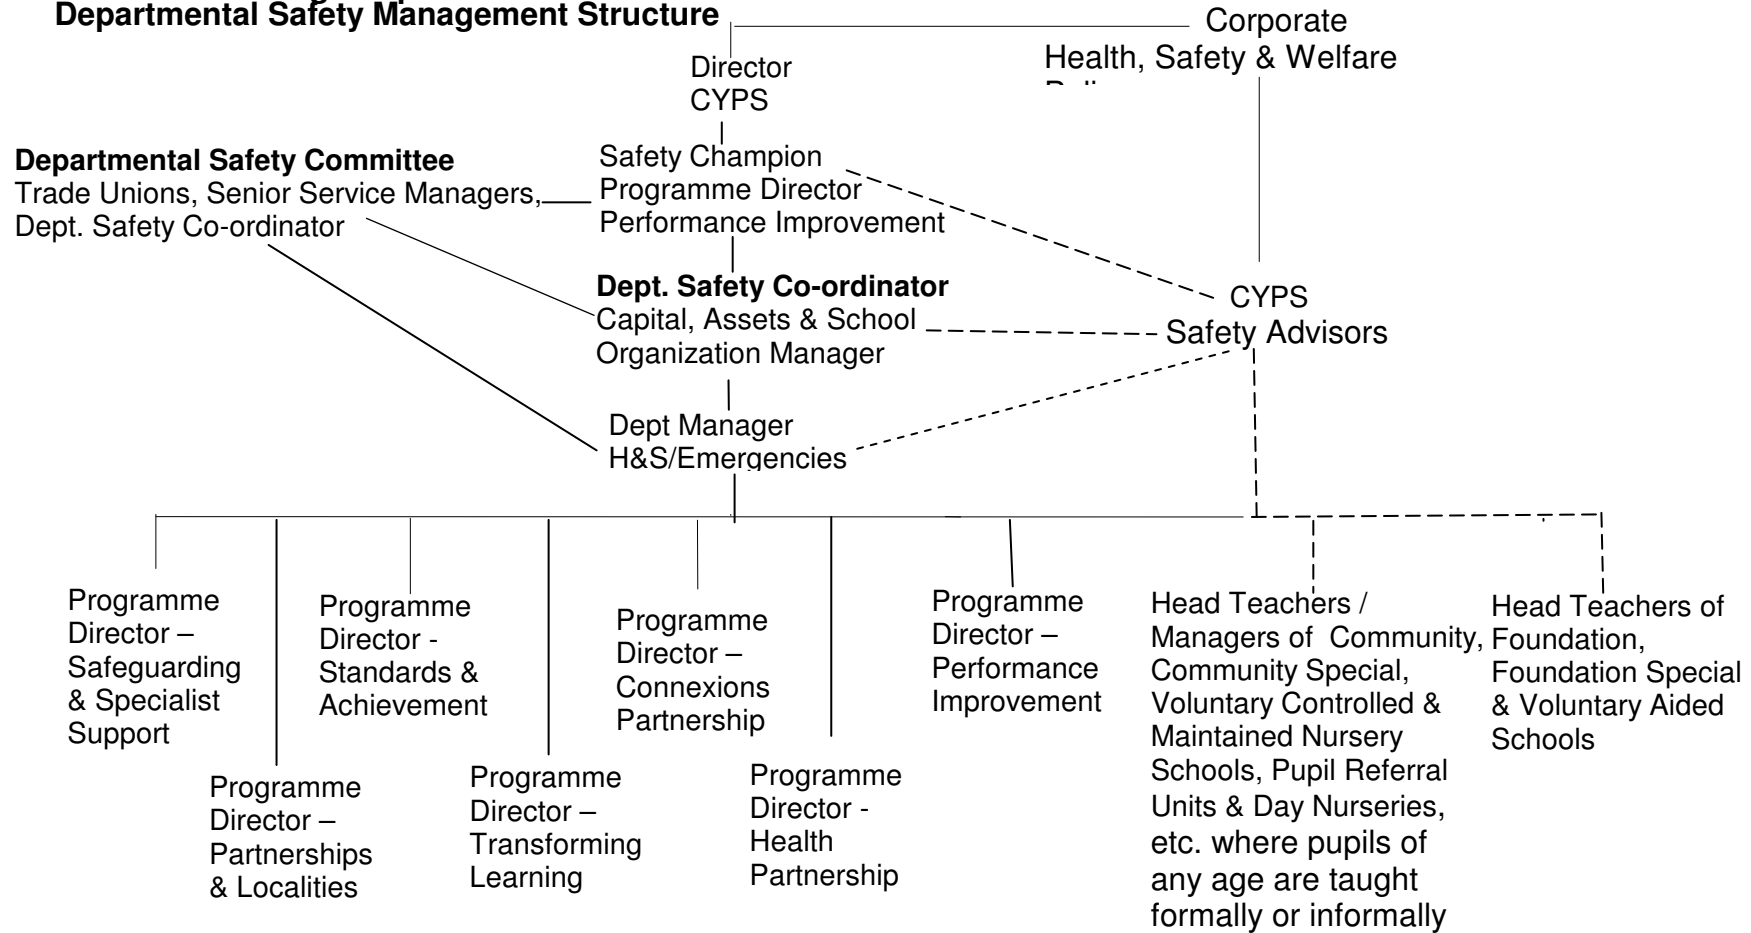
**Departmental Safety Management Structure**

Corporate Health, Safety & Welfare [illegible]

Director CYPS

Safety Champion Programme Director Performance Improvement

**Departmental Safety Committee**
Trade Unions, Senior Service Managers, Dept. Safety Co-ordinator

**Dept. Safety Co-ordinator**
Capital, Assets & School Organization Manager

CYPS Safety Advisors

Dept Manager H&S/Emergencies

Programme Director – Safeguarding & Specialist Support

Programme Director – Partnerships & Localities

Programme Director - Standards & Achievement

Programme Director – Transforming Learning

Programme Director – Connexions Partnership

Programme Director - Health Partnership

Programme Director – Performance Improvement

Head Teachers / Managers of Community, Community Special, Voluntary Controlled & Maintained Nursery Schools, Pupil Referral Units & Day Nurseries, etc. where pupils of any age are taught formally or informally

Head Teachers of Foundation, Foundation Special & Voluntary Aided Schools